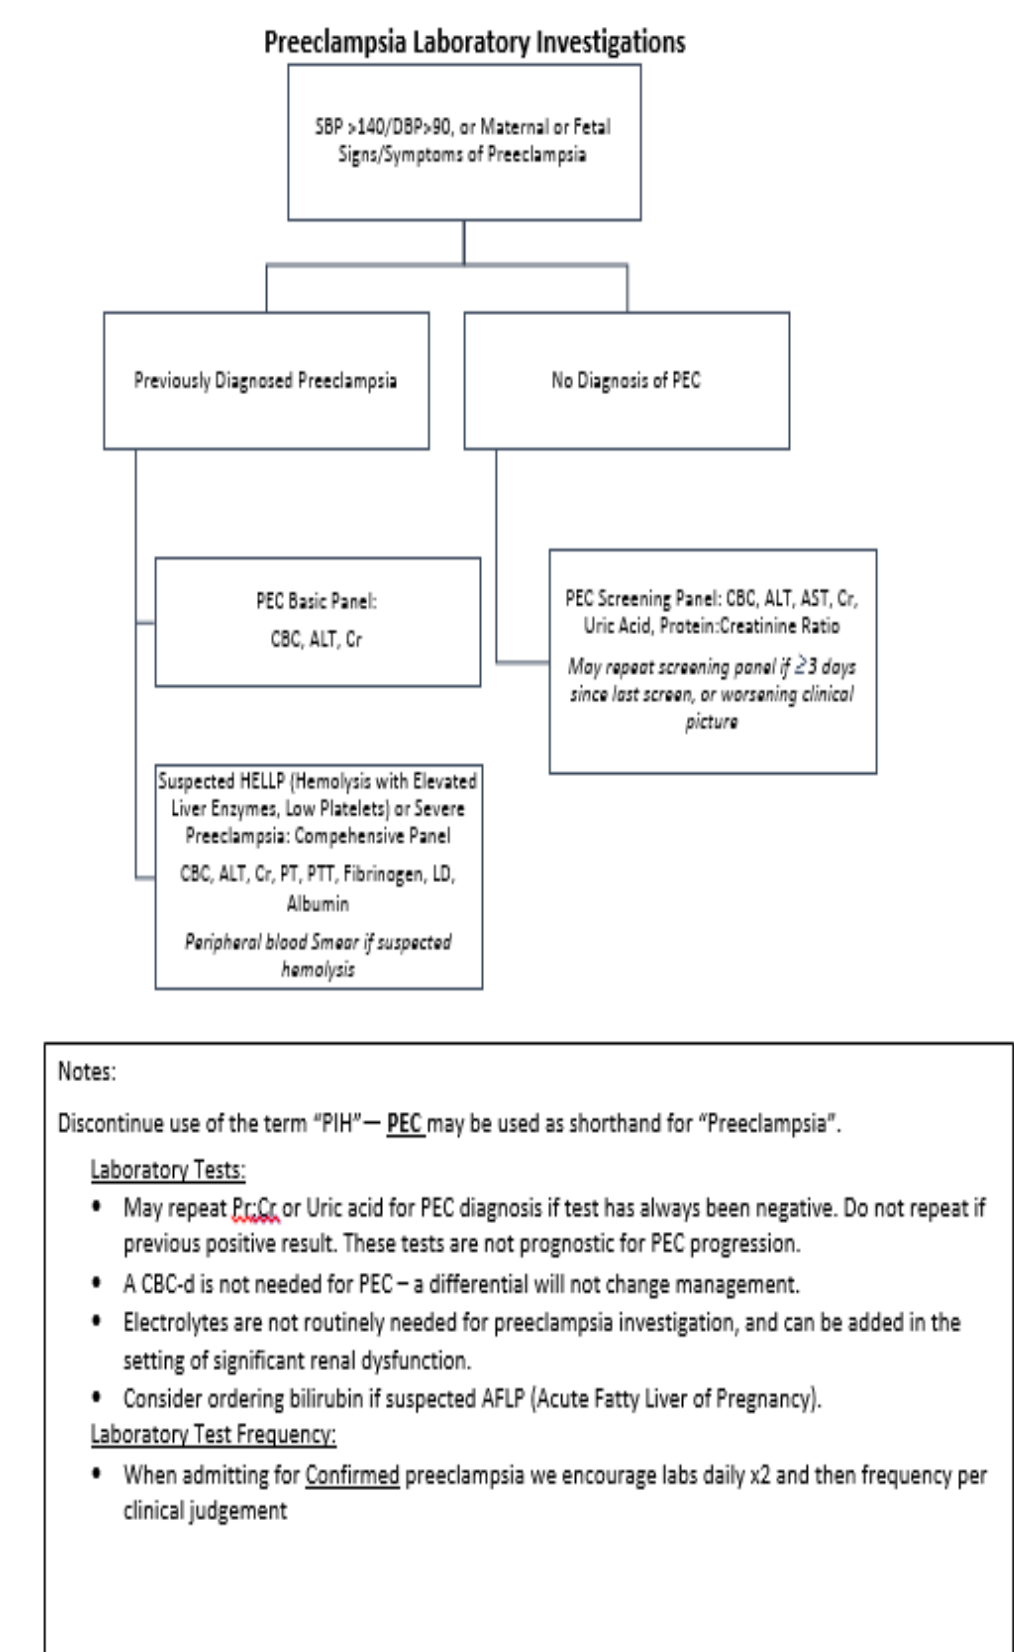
Preeclampsia Laboratory Investigations

SBP >140/DBP>90, or Maternal or Fetal Signs/Symptoms of Preeclampsia

Previously Diagnosed Preeclampsia

No Diagnosis of PEC

PEC Basic Panel:

CBC, ALT, Cr

PEC Screening Panel: CBC, ALT, AST, Cr, Uric Acid, Protein:Creatinine Ratio

*May repeat screening panel if ≥3 days since last screen, or worsening clinical picture*

Suspected HELLP (Hemolysis with Elevated Liver Enzymes, Low Platelets) or Severe Preeclampsia: Compehensive Panel

CBC, ALT, Cr, PT, PTT, Fibrinogen, LD, Albumin

*Peripheral blood Smear if suspected hemolysis*

Notes:

Discontinue use of the term "PIH"— PEC may be used as shorthand for "Preeclampsia".

Laboratory Tests:

• May repeat Pr:Cr or Uric acid for PEC diagnosis if test has always been negative. Do not repeat if previous positive result. These tests are not prognostic for PEC progression.
• A CBC-d is not needed for PEC – a differential will not change management.
• Electrolytes are not routinely needed for preeclampsia investigation, and can be added in the setting of significant renal dysfunction.
• Consider ordering bilirubin if suspected AFLP (Acute Fatty Liver of Pregnancy).

Laboratory Test Frequency:

• When admitting for Confirmed preeclampsia we encourage labs daily x2 and then frequency per clinical judgement